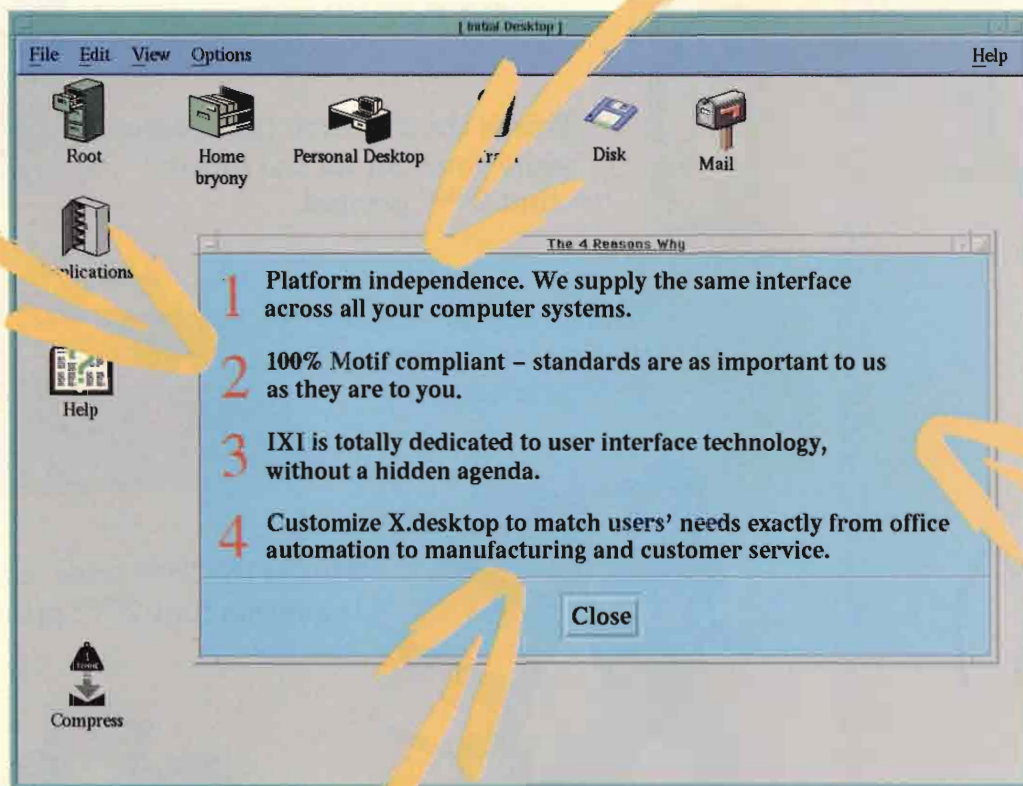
[ Initial Desktop ]

File Edit View Options Help

Root

Home bryony

Personal Desktop

Tra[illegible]

Disk

Mail

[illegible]plications

Help

The 4 Reasons Why

1 Platform independence. We supply the same interface across all your computer systems.

2 100% Motif compliant – standards are as important to us as they are to you.

3 IXI is totally dedicated to user interface technology, without a hidden agenda.

4 Customize X.desktop to match users' needs exactly from office automation to manufacturing and customer service.

Close

Compress